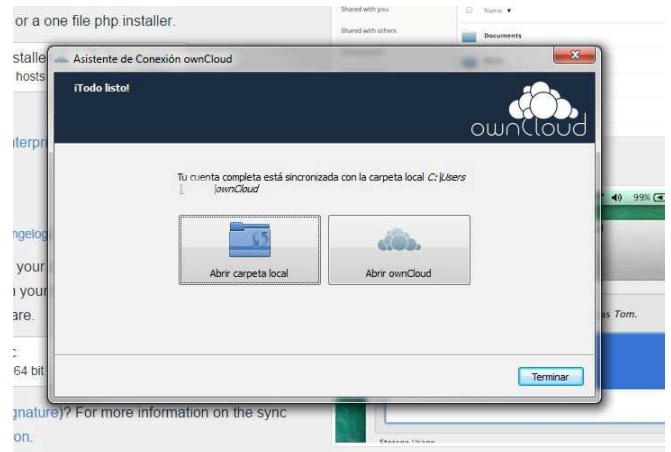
or a one file php installer.

stalle
hosts

iterpr

ngelog

your
your
are.

64 bit

gnature)? For more information on the sync
on.

Shared with you
Shared with others

Name ▾
Documents

99%

as Tom.

Asistente de Conexión ownCloud

¡Todo listo!

ownCloud

Tu cuenta completa está sincronizada con la carpeta local C:\Users\ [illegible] \ownCloud

Abrir carpeta local

Abrir ownCloud

Terminar